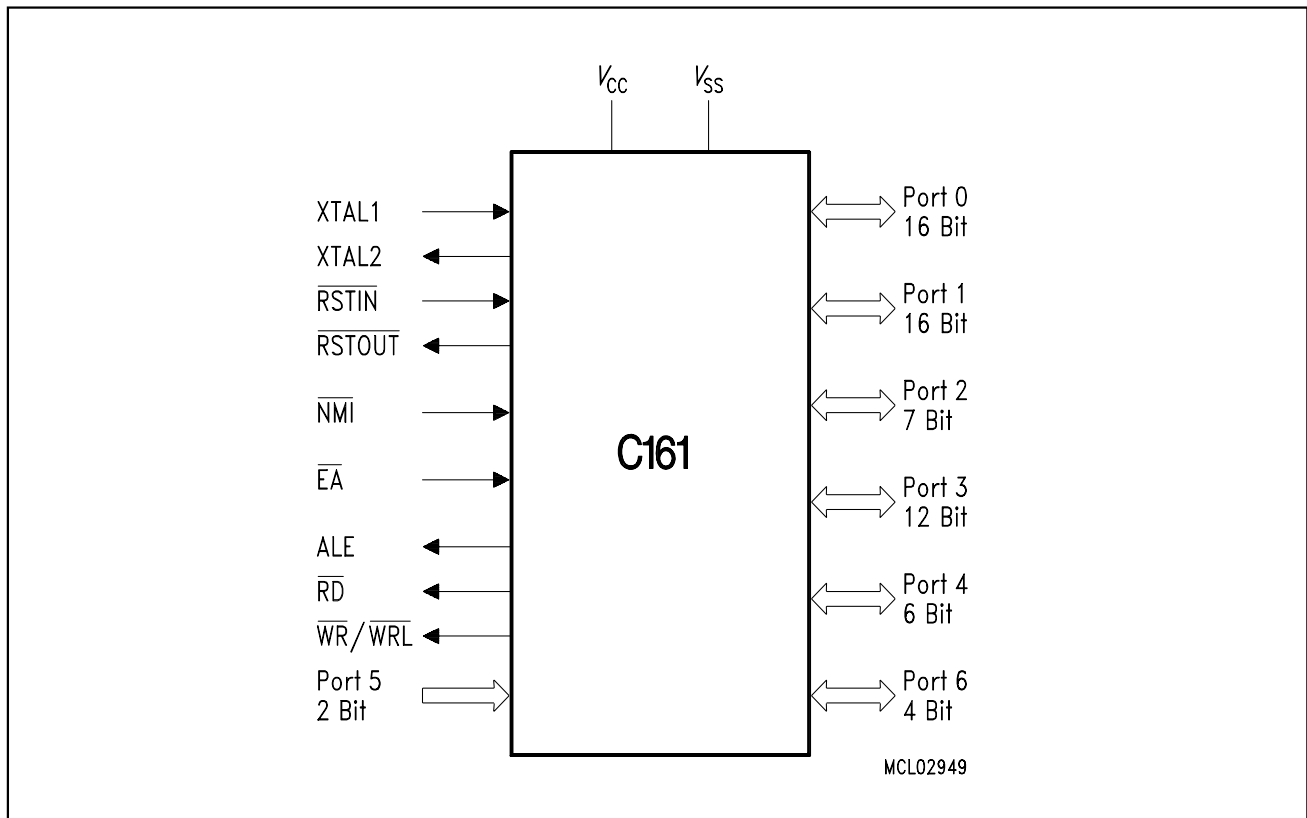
$V_{CC}$ $V_{SS}$

XTAL1
XTAL2
$\overline{RSTIN}$
$\overline{RSTOUT}$
$\overline{NMI}$
$\overline{EA}$
ALE
$\overline{RD}$
$\overline{WR}/\overline{WRL}$
Port 5
2 Bit

C161

Port 0
16 Bit
Port 1
16 Bit
Port 2
7 Bit
Port 3
12 Bit
Port 4
6 Bit
Port 6
4 Bit

MCL02949